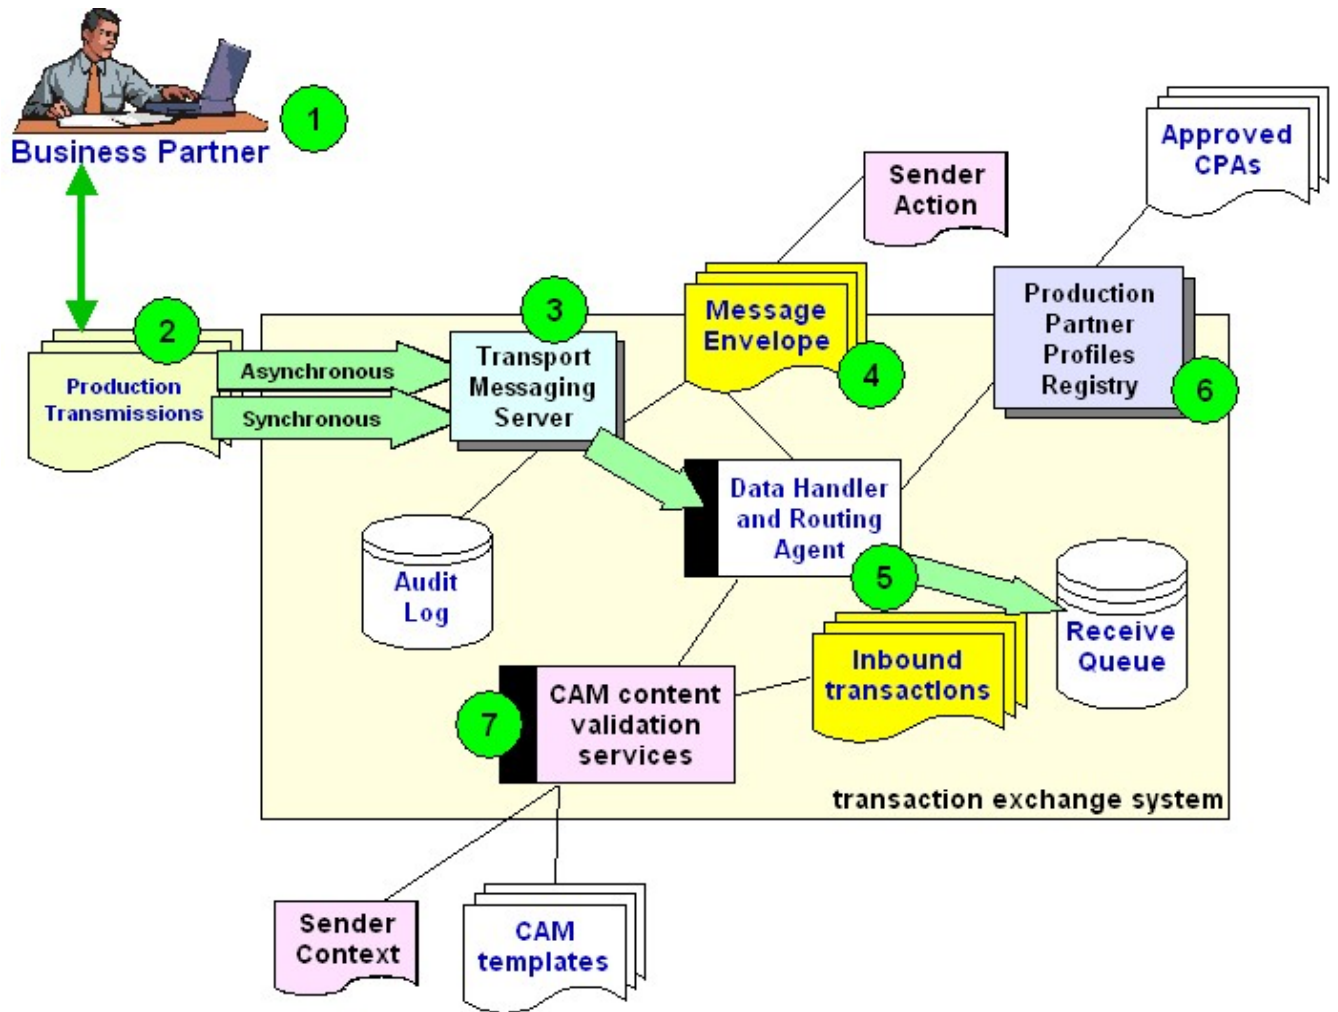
1
Business Partner

Approved CPAs

Sender Action

2
Production Transmissions

Asynchronous

Synchronous

3
Transport Messaging Server

Message Envelope

4

Production Partner Profiles Registry

6

Data Handler and Routing Agent

5

Audit Log

Receive Queue

Inbound transactions

7
CAM content validation services

transaction exchange system

Sender Context

CAM templates